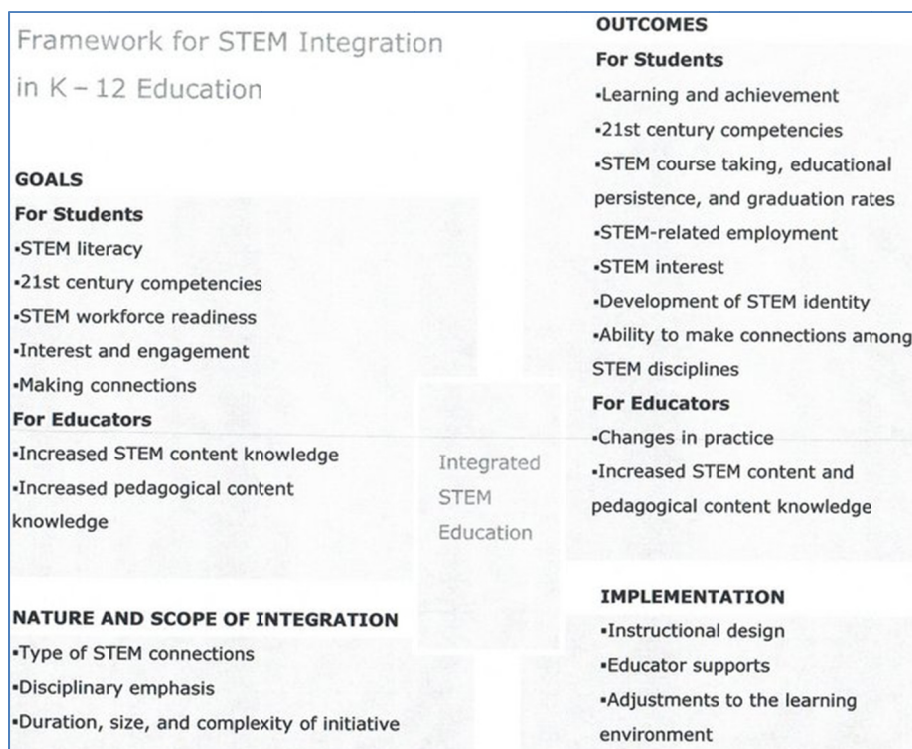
Framework for STEM Integration in K – 12 Education

GOALS
For Students
•STEM literacy
•21st century competencies
•STEM workforce readiness
•Interest and engagement
•Making connections
For Educators
•Increased STEM content knowledge
•Increased pedagogical content knowledge

OUTCOMES
For Students
•Learning and achievement
•21st century competencies
•STEM course taking, educational persistence, and graduation rates
•STEM-related employment
•STEM interest
•Development of STEM identity
•Ability to make connections among STEM disciplines
For Educators
•Changes in practice
•Increased STEM content and pedagogical content knowledge

Integrated STEM Education

NATURE AND SCOPE OF INTEGRATION
•Type of STEM connections
•Disciplinary emphasis
•Duration, size, and complexity of initiative

IMPLEMENTATION
•Instructional design
•Educator supports
•Adjustments to the learning environment